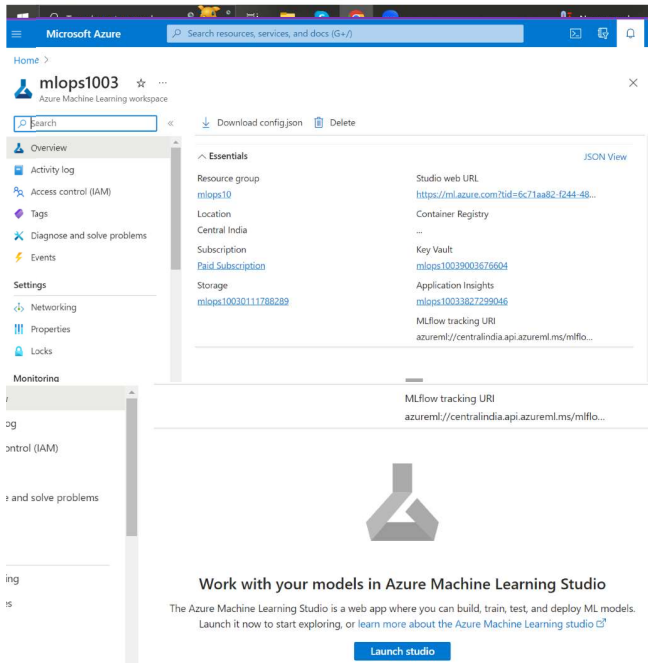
Microsoft Azure

Search resources, services, and docs (G+/)

Home >

mlops1003

Azure Machine Learning workspace

Search

Overview

Activity log

Access control (IAM)

Tags

Diagnose and solve problems

Events

Settings

Networking

Properties

Locks

Monitoring

Download config.json

Delete

Essentials

JSON View

Resource group

mlops10

Location

Central India

Subscription

Paid Subscription

Storage

mlops10030111788289

Studio web URL

https://ml.azure.com?tid=6c71aa82-f244-48...

Container Registry

...

Key Vault

mlops10039003676604

Application Insights

mlops10033827299046

MLflow tracking URI

azureml://centralindia.api.azureml.ms/mlflo...

w

og

ontrol (IAM)

e and solve problems

ing

es

MLflow tracking URI

azureml://centralindia.api.azureml.ms/mlflo...

Work with your models in Azure Machine Learning Studio

The Azure Machine Learning Studio is a web app where you can build, train, test, and deploy ML models. Launch it now to start exploring, or learn more about the Azure Machine Learning studio

Launch studio